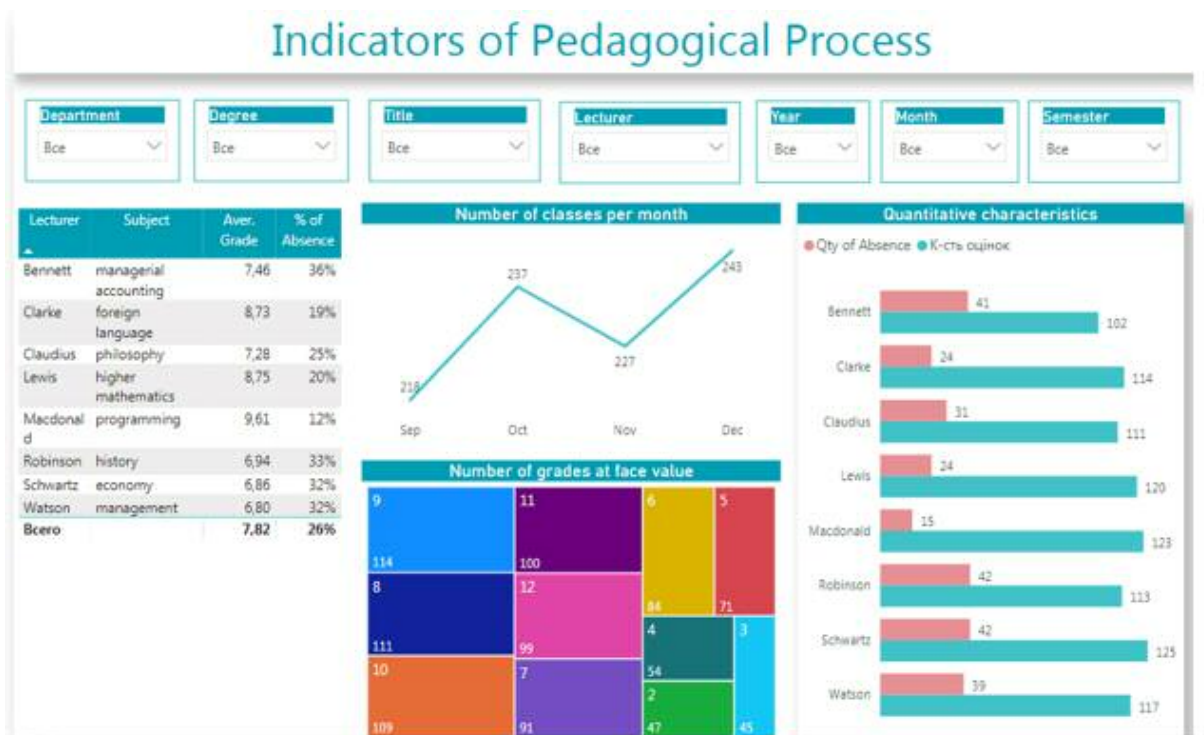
Indicators of Pedagogical Process

Department
Все

Degree
Все

Title
Все

Lecturer
Все

Year
Все

Month
Все

Semester
Все

| Lecturer | Subject | Aver. Grade | % of Absence |
|---|---|---|---|
| Bennett | managerial accounting | 7,46 | 36% |
| Clarke | foreign language | 8,73 | 19% |
| Claudius | philosophy | 7,28 | 25% |
| Lewis | higher mathematics | 8,75 | 20% |
| Macdonald | programming | 9,61 | 12% |
| Robinson | history | 6,94 | 33% |
| Schwartz | economy | 6,86 | 32% |
| Watson | management | 6,80 | 32% |
| Всего | | 7,82 | 26% |

Number of classes per month

218
237
227
243
Sep
Oct
Nov
Dec

Number of grades at face value

9
114
11
100
6
84
5
71
8
111
12
99
4
54
3
45
10
109
7
91
2
47

Quantitative characteristics

Qty of Absence
К-сть оцінок

Bennett
41
102
Clarke
24
114
Claudius
31
111
Lewis
24
120
Macdonald
15
123
Robinson
42
113
Schwartz
42
125
Watson
39
117